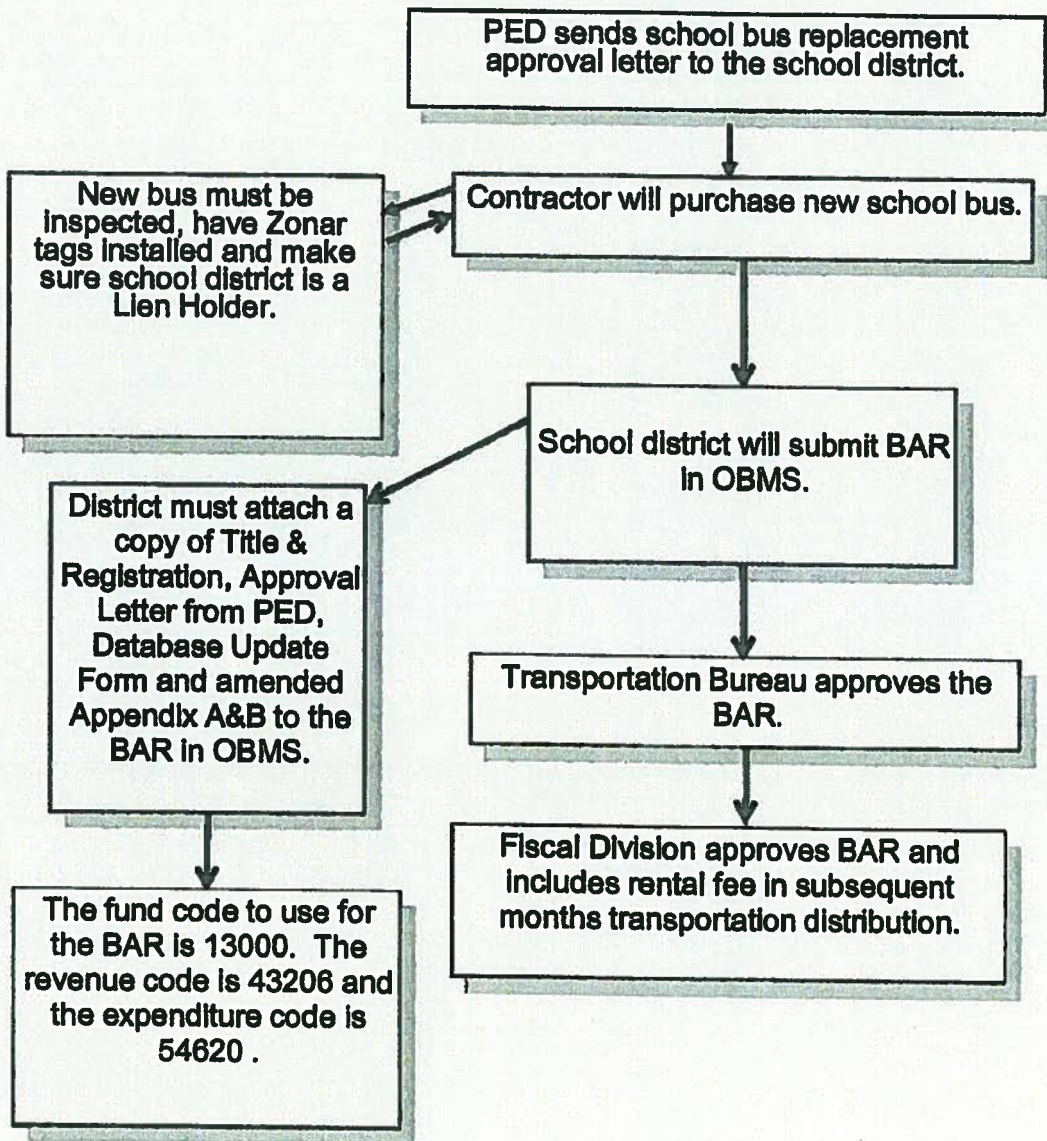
PED sends school bus replacement approval letter to the school district.

Contractor will purchase new school bus.

New bus must be inspected, have Zonar tags installed and make sure school district is a Lien Holder.

School district will submit BAR in OBMS.

District must attach a copy of Title & Registration, Approval Letter from PED, Database Update Form and amended Appendix A&B to the BAR in OBMS.

Transportation Bureau approves the BAR.

Fiscal Division approves BAR and includes rental fee in subsequent months transportation distribution.

The fund code to use for the BAR is 13000. The revenue code is 43206 and the expenditure code is 54620 .